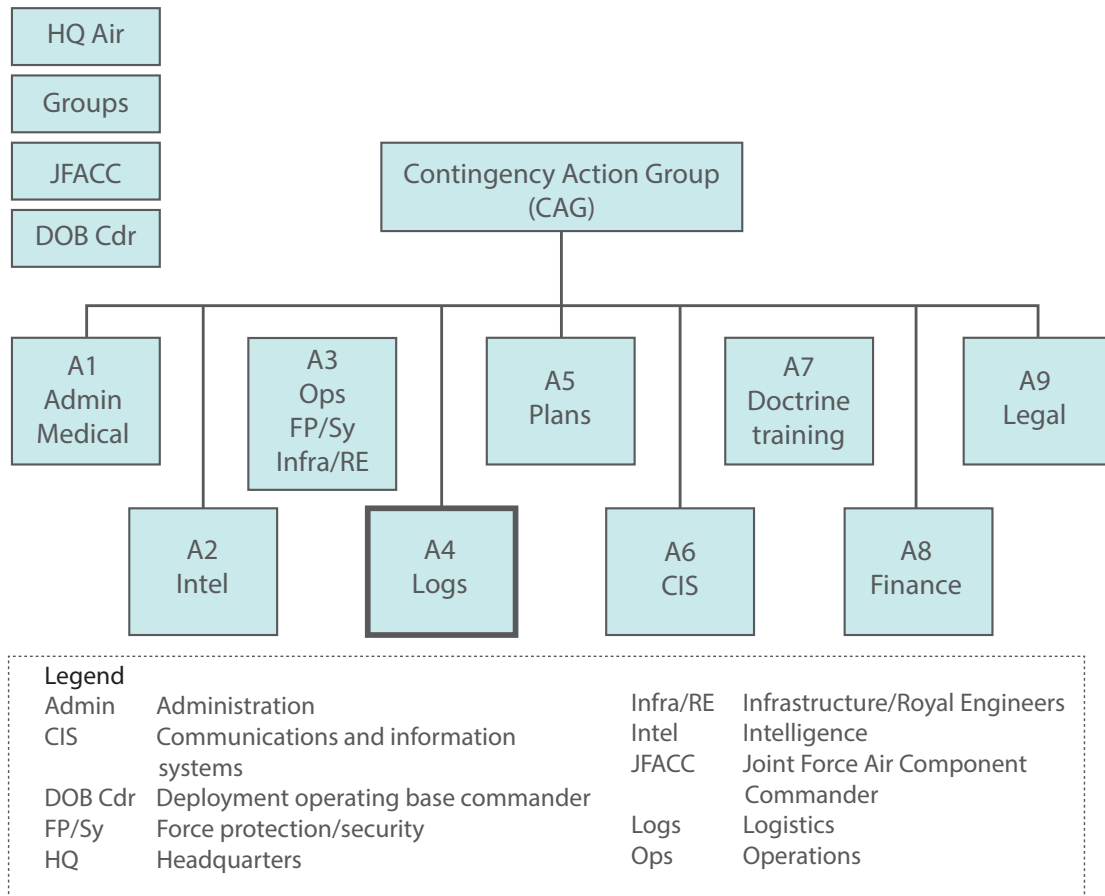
HQ Air

Groups

JFACC

DOB Cdr

Contingency Action Group (CAG)

A1 Admin Medical

A2 Intel

A3 Ops FP/Sy Infra/RE

A4 Logs

A5 Plans

A6 CIS

A7 Doctrine training

A8 Finance

A9 Legal

Legend

| | |
|---|---|
| Admin | Administration |
| CIS | Communications and information systems |
| DOB Cdr | Deployment operating base commander |
| FP/Sy | Force protection/security |
| HQ | Headquarters |
| Infra/RE | Infrastructure/Royal Engineers |
| Intel | Intelligence |
| JFACC | Joint Force Air Component Commander |
| Logs | Logistics |
| Ops | Operations |